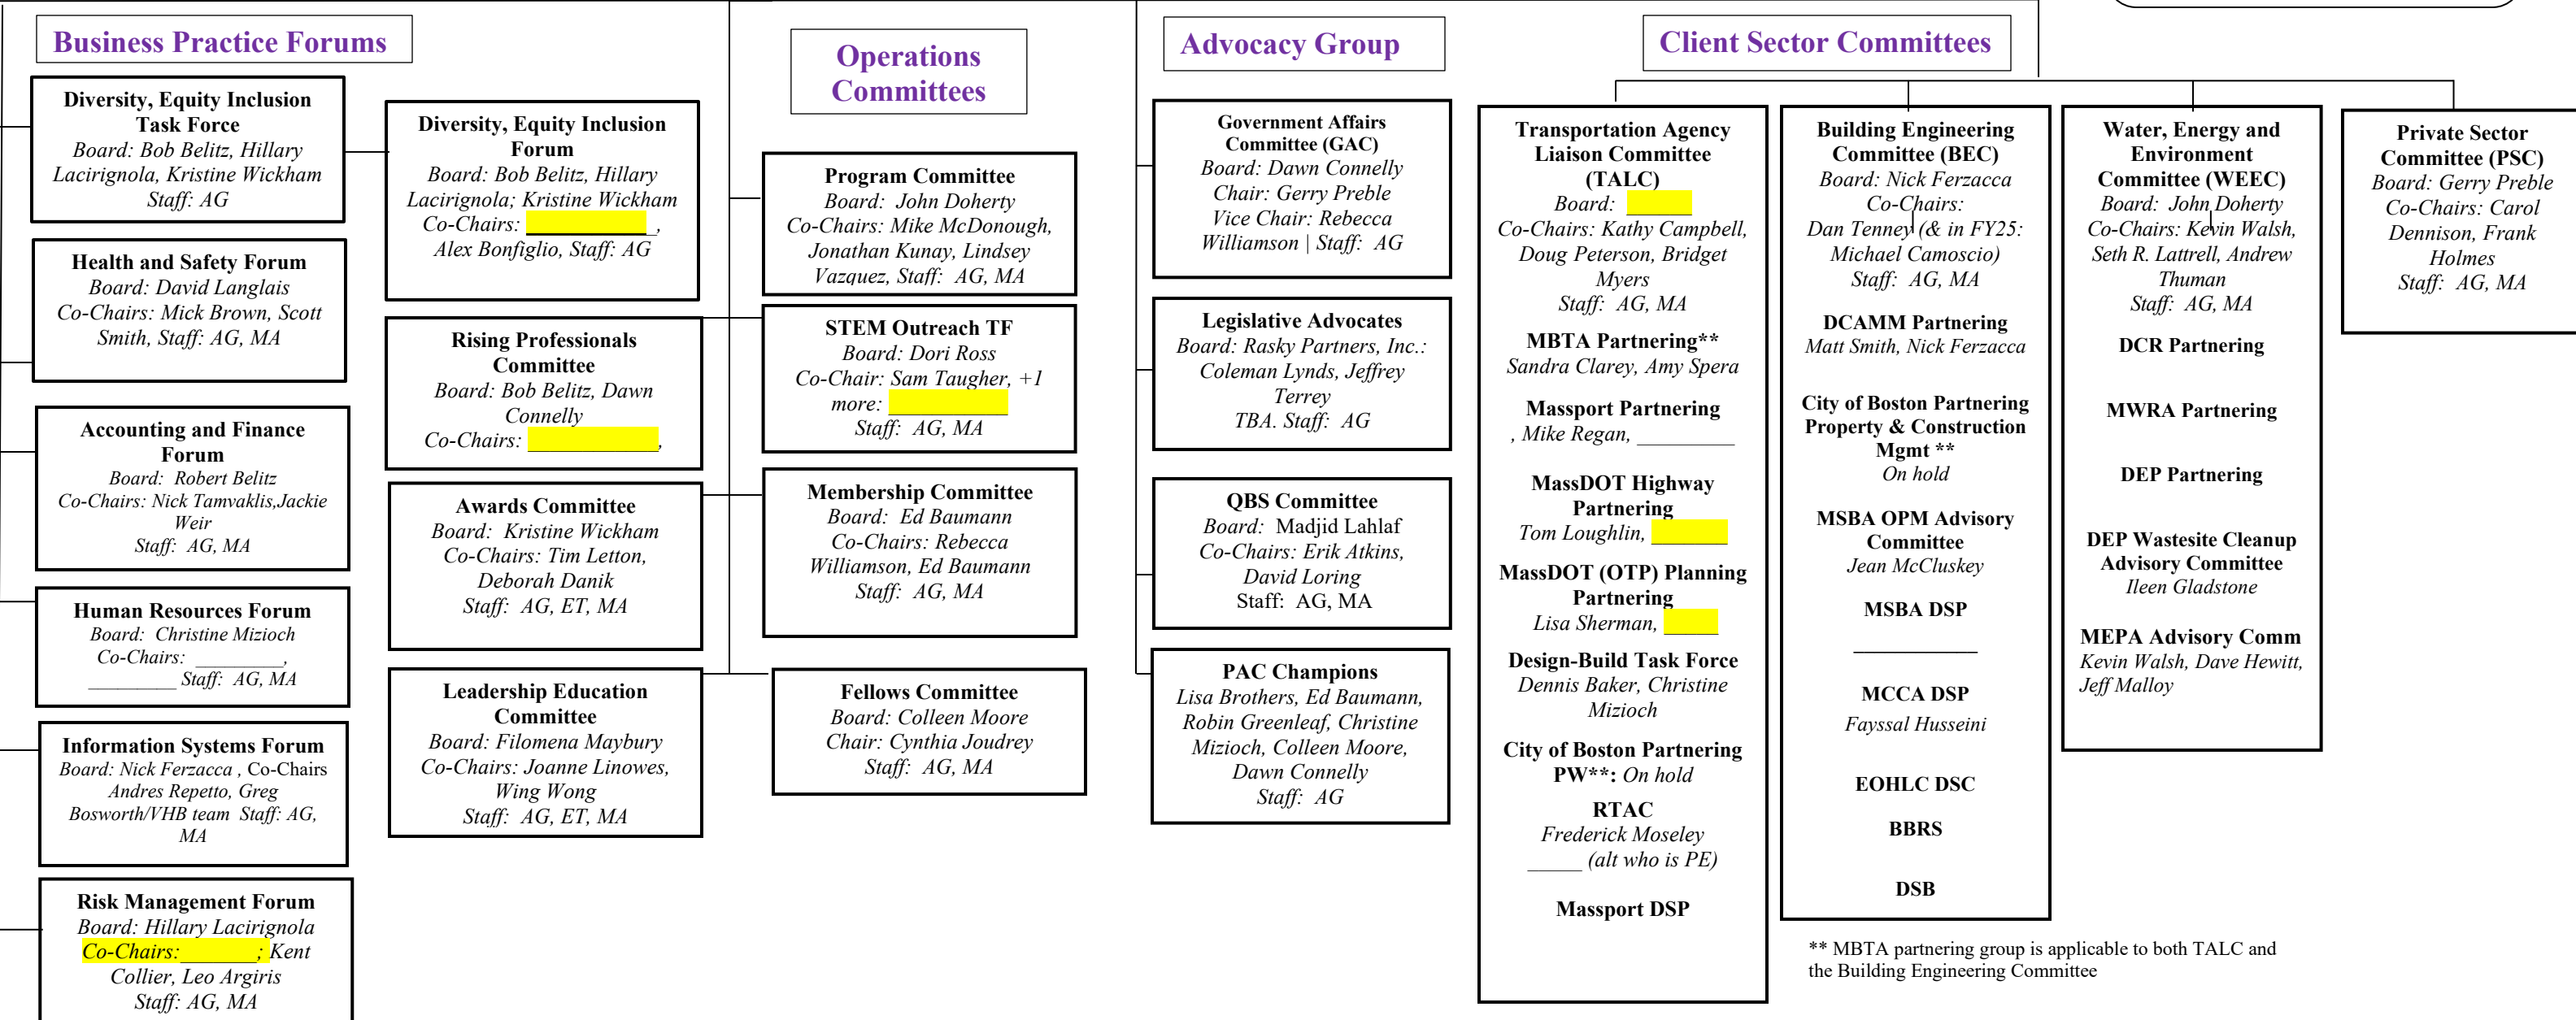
Business Practice Forums

Diversity, Equity Inclusion Task Force
Board: Bob Belitz, Hillary Lacirignola, Kristine Wickham
Staff: AG

Health and Safety Forum
Board: David Langlais
Co-Chairs: Mick Brown, Scott Smith, Staff: AG, MA

Accounting and Finance Forum
Board: Robert Belitz
Co-Chairs: Nick Tamvaklis,Jackie Weir
Staff: AG, MA

Human Resources Forum
Board: Christine Mizioch
Co-Chairs: _________,
_________ Staff: AG, MA

Information Systems Forum
Board: Nick Ferzacca , Co-Chairs
Andres Repetto, Greg Bosworth/VHB team Staff: AG, MA

Risk Management Forum
Board: Hillary Lacirignola
Co-Chairs:_________; Kent Collier, Leo Argiris
Staff: AG, MA

Diversity, Equity Inclusion Forum
Board: Bob Belitz, Hillary Lacirignola; Kristine Wickham
Co-Chairs: __________,
Alex Bonfiglio, Staff: AG

Rising Professionals Committee
Board: Bob Belitz, Dawn Connelly
Co-Chairs: __________,

Awards Committee
Board: Kristine Wickham
Co-Chairs: Tim Letton, Deborah Danik
Staff: AG, ET, MA

Leadership Education Committee
Board: Filomena Maybury
Co-Chairs: Joanne Linowes, Wing Wong
Staff: AG, ET, MA

Operations Committees

Program Committee
Board: John Doherty
Co-Chairs: Mike McDonough, Jonathan Kunay, Lindsey Vazquez, Staff: AG, MA

STEM Outreach TF
Board: Dori Ross
Co-Chair: Sam Taugher, +1 more: __________
Staff: AG, MA

Membership Committee
Board: Ed Baumann
Co-Chairs: Rebecca Williamson, Ed Baumann
Staff: AG, MA

Fellows Committee
Board: Colleen Moore
Chair: Cynthia Joudrey
Staff: AG, MA

Advocacy Group

Government Affairs Committee (GAC)
Board: Dawn Connelly
Chair: Gerry Preble
Vice Chair: Rebecca Williamson | Staff: AG

Legislative Advocates
Board: Rasky Partners, Inc.: Coleman Lynds, Jeffrey Terrey
TBA. Staff: AG

QBS Committee
Board: Madjid Lahlaf
Co-Chairs: Erik Atkins, David Loring
Staff: AG, MA

PAC Champions
Lisa Brothers, Ed Baumann, Robin Greenleaf, Christine Mizioch, Colleen Moore, Dawn Connelly
Staff: AG

Client Sector Committees

Transportation Agency Liaison Committee (TALC)
Board: ______
Co-Chairs: Kathy Campbell, Doug Peterson, Bridget Myers
Staff: AG, MA

MBTA Partnering**
Sandra Clarey, Amy Spera

Massport Partnering
, Mike Regan, __________

MassDOT Highway Partnering
Tom Loughlin, ______

MassDOT (OTP) Planning Partnering
Lisa Sherman, ______

Design-Build Task Force
Dennis Baker, Christine Mizioch

City of Boston Partnering PW**: On hold

RTAC
Frederick Moseley
_____ (alt who is PE)

Massport DSP

Building Engineering Committee (BEC)
Board: Nick Ferzacca
Co-Chairs:
Dan Tenney (& in FY25: Michael Camoscio)
Staff: AG, MA

DCAMM Partnering
Matt Smith, Nick Ferzacca

City of Boston Partnering Property & Construction Mgmt **
On hold

MSBA OPM Advisory Committee
Jean McCluskey

MSBA DSP
___________

MCCA DSP
Fayssal Husseini

EOHLC DSC

BBRS

DSB

Water, Energy and Environment Committee (WEEC)
Board: John Doherty
Co-Chairs: Kevin Walsh, Seth R. Lattrell, Andrew Thuman
Staff: AG, MA

DCR Partnering

MWRA Partnering

DEP Partnering

DEP Wastesite Cleanup Advisory Committee
Ileen Gladstone

MEPA Advisory Comm
Kevin Walsh, Dave Hewitt, Jeff Malloy

Private Sector Committee (PSC)
Board: Gerry Preble
Co-Chairs: Carol Dennison, Frank Holmes
Staff: AG, MA

** MBTA partnering group is applicable to both TALC and the Building Engineering Committee